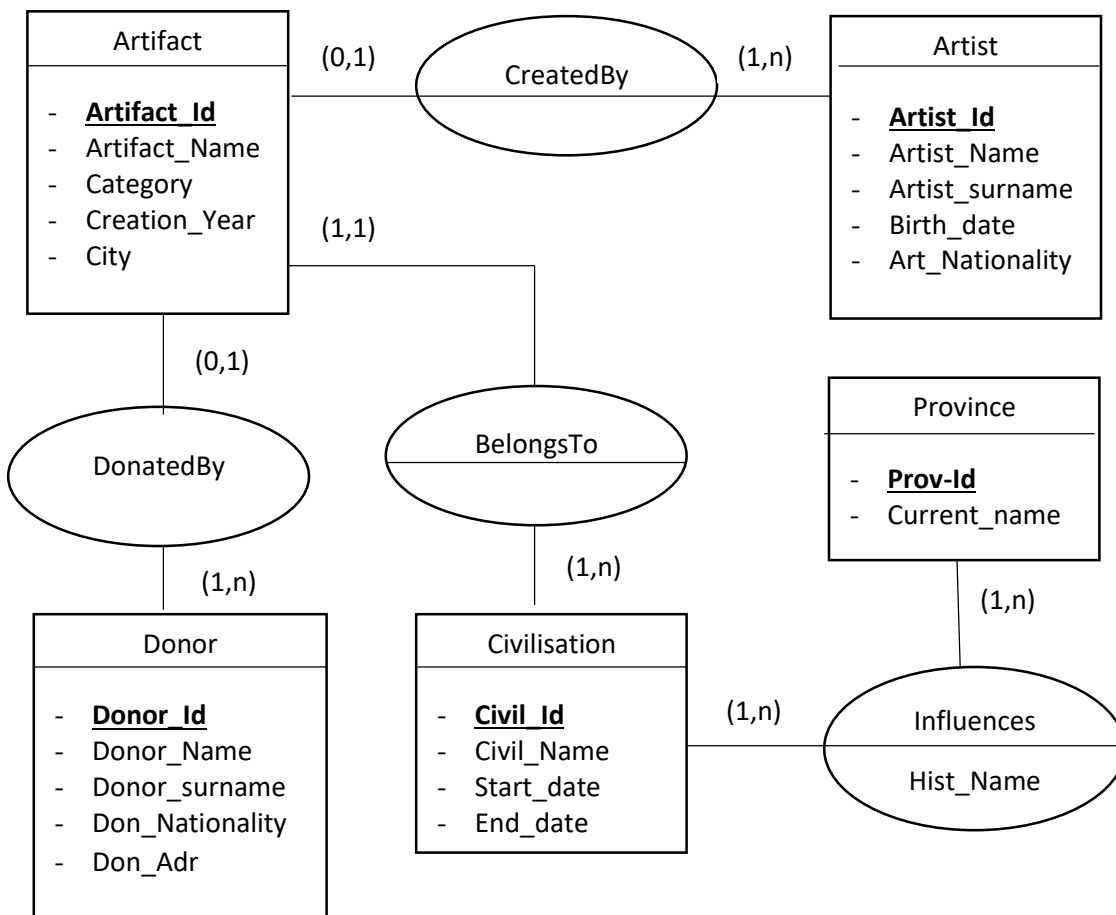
Artifact

- **Artifact_Id**
- Artifact_Name
- Category
- Creation_Year
- City

(0,1)

CreatedBy

(1,n)

Artist

- **Artist_Id**
- Artist_Name
- Artist_surname
- Birth_date
- Art_Nationality

(1,1)

(0,1)

DonatedBy

BelongsTo

Province

- **Prov-Id**
- Current_name

(1,n)

(1,n)

(1,n)

Donor

- **Donor_Id**
- Donor_Name
- Donor_surname
- Don_Nationality
- Don_Adr

Civilisation

- **Civil_Id**
- Civil_Name
- Start_date
- End_date

(1,n)

Influences

Hist_Name